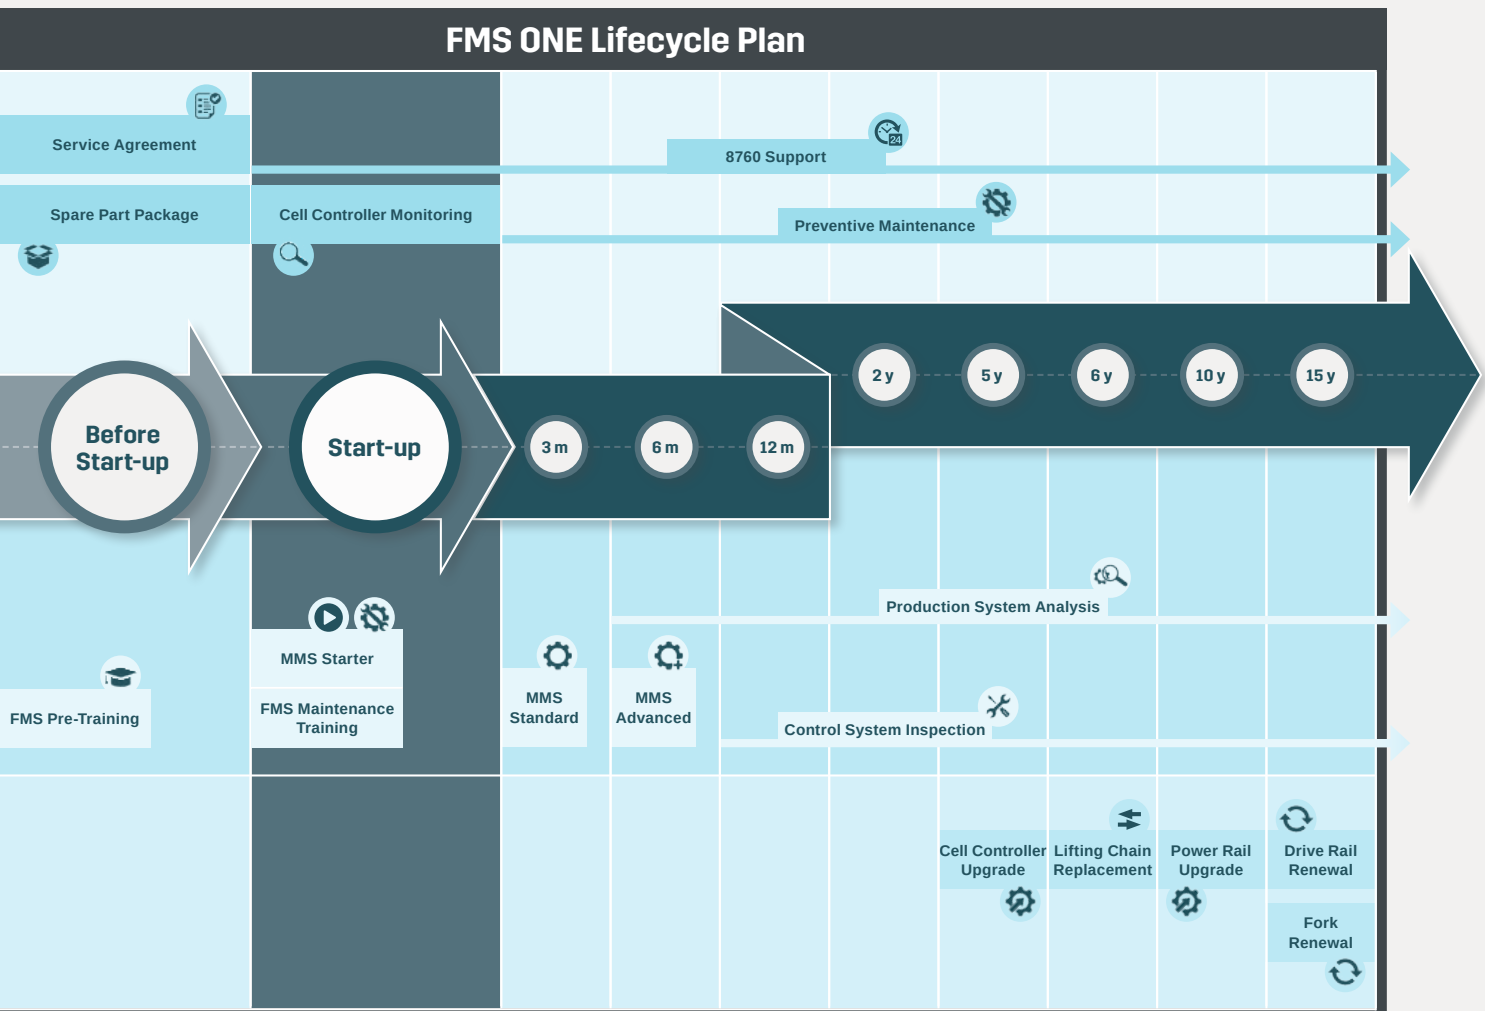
FMS ONE Lifecycle Plan

Service Agreement

8760 Support

Spare Part Package

Cell Controller Monitoring

Preventive Maintenance

Before Start-up

Start-up

3 m

6 m

12 m

2 y

5 y

6 y

10 y

15 y

Production System Analysis

MMS Starter

FMS Maintenance Training

FMS Pre-Training

MMS Standard

MMS Advanced

Control System Inspection

Cell Controller Upgrade

Lifting Chain Replacement

Power Rail Upgrade

Drive Rail Renewal

Fork Renewal